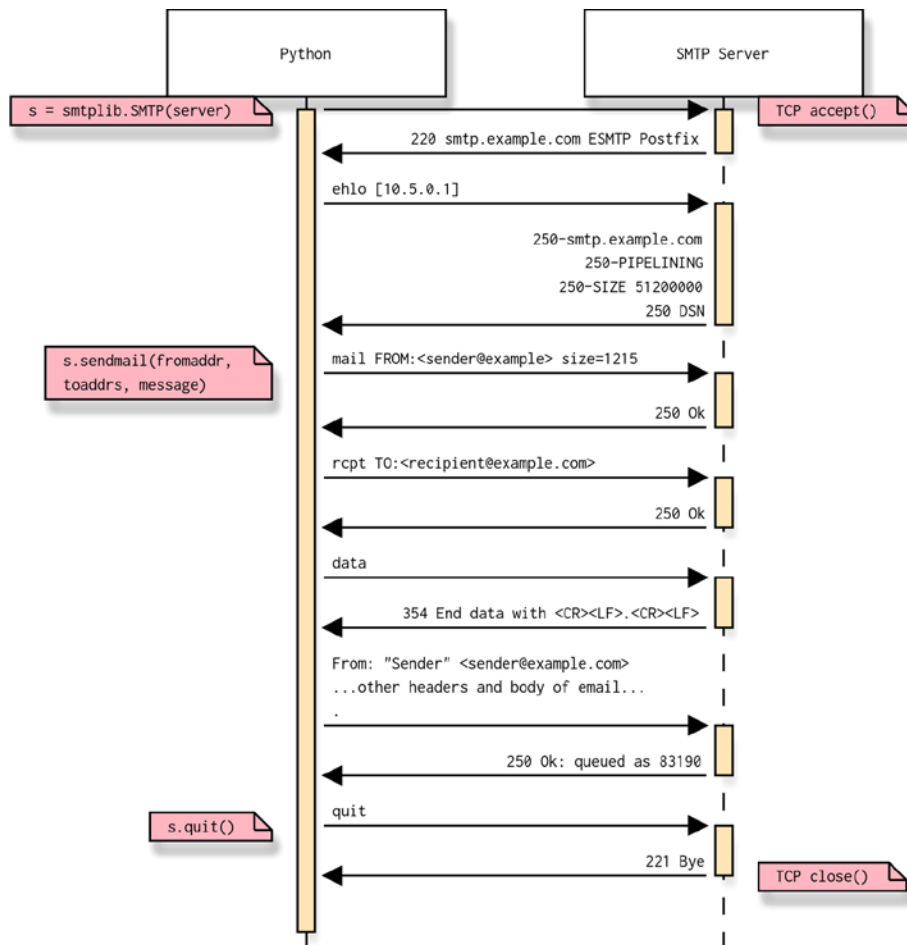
Python

SMTP Server

s = smtplib.SMTP(server)

TCP accept()

220 smtp.example.com ESMTP Postfix

ehlo [10.5.0.1]

250-smtp.example.com
250-PIPELINING
250-SIZE 51200000
250 DSN

s.sendmail(fromaddr, toaddrs, message)

mail FROM:<sender@example> size=1215

250 Ok

rcpt TO:<recipient@example.com>

250 Ok

data

354 End data with <CR><LF>.<CR><LF>

From: "Sender" <sender@example.com>
...other headers and body of email...
.

250 Ok: queued as 83190

s.quit()

quit

221 Bye

TCP close()